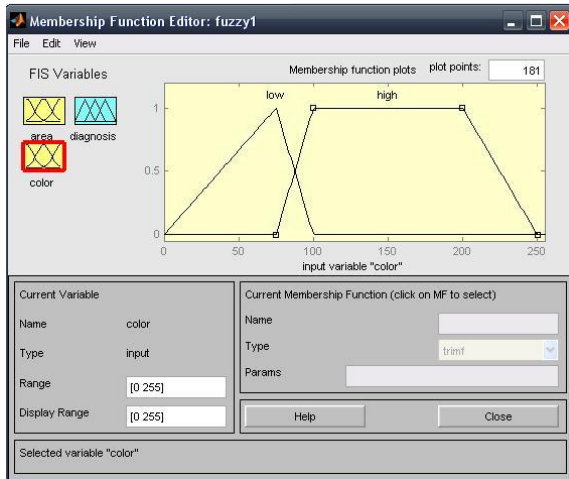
Membership Function Editor: fuzzy1

File Edit View

FIS Variables

area diagnosis

color

Membership function plots plot points: 181

low high

1

0.5

0

0 50 100 150 200 250

input variable "color"

Current Variable

Name color

Type input

Range [0 255]

Display Range [0 255]

Current Membership Function (click on MF to select)

Name

Type trimf

Params

Help Close

Selected variable "color"